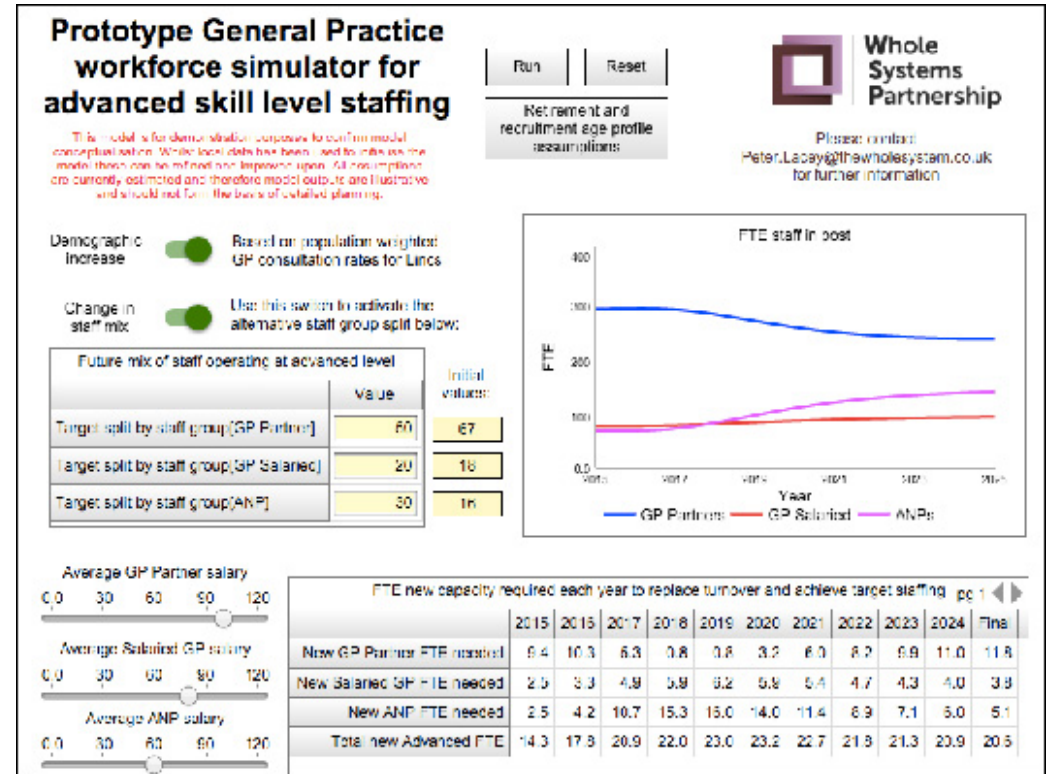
Prototype General Practice workforce simulator for advanced skill level staffing

This model is for demonstration purposes to confirm model conceptualisation. Whilst local data has been used to inform the model these can be refined and improved upon. All assumptions are currently estimated and therefore model outputs are illustrative and should not form the basis of detailed planning.

Run
Reset
Retirement and recruitment age profile assumptions

Whole Systems Partnership

Please contact Peter.Lacey@thewholesystem.co.uk for further information

Demographic increase
Based on population weighted GP consultation rates for Lincs

Change in staff mix
Use this switch to activate the alternative staff group split below:

Future mix of staff operating at advanced level

| | Value | Initial values |
|---|---|---|
| Target split by staff group[GP Partner] | 50 | 67 |
| Target split by staff group[GP Salaried] | 20 | 18 |
| Target split by staff group[ANP] | 30 | 16 |

FTE staff in post
400
300
200
100
0.0
FTE
2015
2017
2019
2021
2023
2025
Year
GP Partners
GP Salaried
ANPs

Average GP Partner salary
0.0 30 60 90 120
Average Salaried GP salary
0.0 30 60 90 120
Average ANP salary
0.0 30 60 90 120

FTE new capacity required each year to replace turnover and achieve target staffing pg 1

| | 2015 | 2016 | 2017 | 2018 | 2019 | 2020 | 2021 | 2022 | 2023 | 2024 | Final |
|---|---|---|---|---|---|---|---|---|---|---|---|
| New GP Partner FTE needed | 9.4 | 10.3 | 6.3 | 0.8 | 0.8 | 3.2 | 6.0 | 8.2 | 9.9 | 11.0 | 11.8 |
| New Salaried GP FTE needed | 2.5 | 3.3 | 4.9 | 5.9 | 6.2 | 5.8 | 5.4 | 4.7 | 4.3 | 4.0 | 3.8 |
| New ANP FTE needed | 2.5 | 4.2 | 10.7 | 15.3 | 16.0 | 14.0 | 11.4 | 8.9 | 7.1 | 6.0 | 5.1 |
| Total new Advanced FTE | 14.3 | 17.8 | 20.9 | 22.0 | 23.0 | 23.2 | 22.7 | 21.8 | 21.3 | 20.9 | 20.6 |